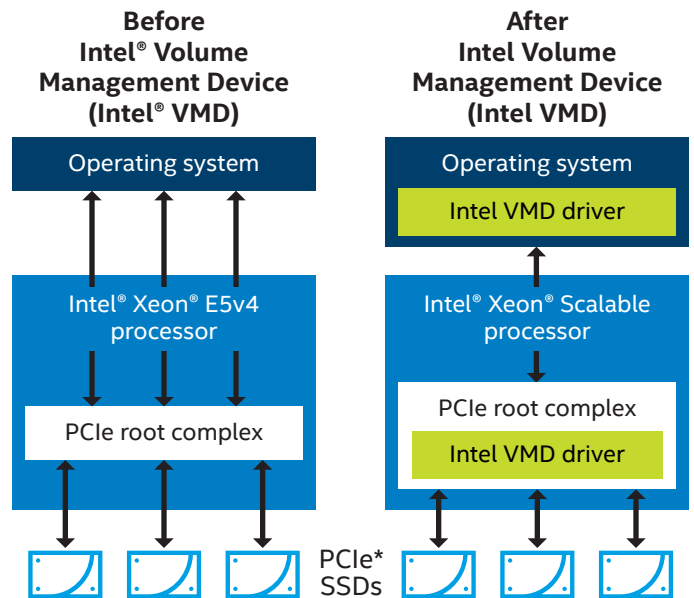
Before Intel® Volume Management Device (Intel® VMD)

Operating system

Intel® Xeon® E5v4 processor

PCIe root complex

After Intel Volume Management Device (Intel VMD)

Operating system

Intel VMD driver

Intel® Xeon® Scalable processor

PCIe root complex

Intel VMD driver

PCIe* SSDs